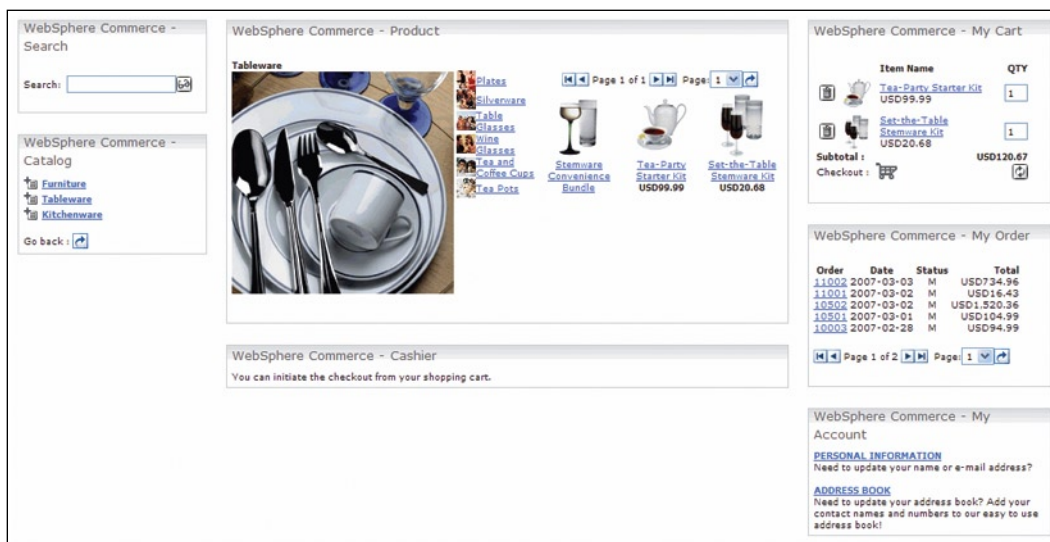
WebSphere Commerce - Search

Search:

WebSphere Commerce - Catalog

Furniture
Tableware
Kitchenware

Go back :

WebSphere Commerce - Product

Tableware

Plates
Silverware
Table Glasses
Wine Glasses
Tea and Coffee Cups
Tea Pots

Page 1 of 1 Page: 1

Stemware Convenience Bundle

Tea-Party Starter Kit
USD99.99

Set-the-Table Stemware Kit
USD20.68

WebSphere Commerce - Cashier

You can initiate the checkout from your shopping cart.

WebSphere Commerce - My Cart

| | Item Name | QTY |
|---|---|---|
| | Tea-Party Starter Kit USD99.99 | 1 |
| | Set-the-Table Stemware Kit USD20.68 | 1 |

Subtotal : USD120.67
Checkout :

WebSphere Commerce - My Order

| Order | Date | Status | Total |
|---|---|---|---|
| 11002 | 2007-03-03 | M | USD734.96 |
| 11001 | 2007-03-02 | M | USD16.43 |
| 10502 | 2007-03-02 | M | USD1.520.36 |
| 10501 | 2007-03-01 | M | USD104.99 |
| 10003 | 2007-02-28 | M | USD94.99 |

Page 1 of 2 Page: 1

WebSphere Commerce - My Account

PERSONAL INFORMATION
Need to update your name or e-mail address?

ADDRESS BOOK
Need to update your address book? Add your contact names and numbers to our easy to use address book!